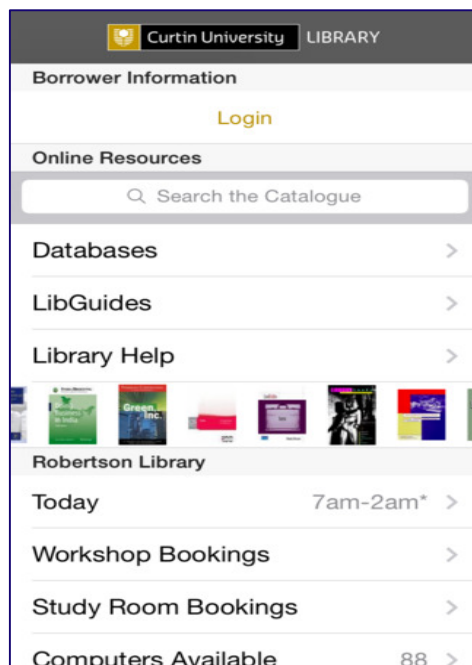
Curtin University LIBRARY

Borrower Information

Login

Online Resources

Search the Catalogue

Databases

LibGuides

Library Help

Green Inc.

Robertson Library

Today 7am-2am*

Workshop Bookings

Study Room Bookings

Computers Available 88